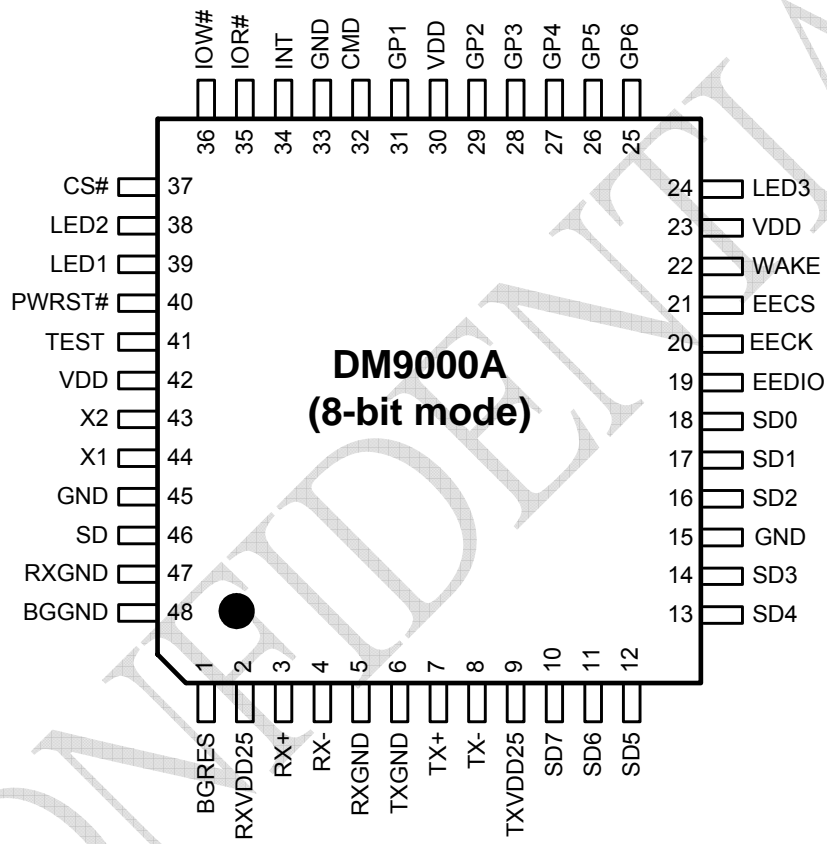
IOW# IOR# INT GND CMD GP1 VDD GP2 GP3 GP4 GP5 GP6
36 35 34 33 32 31 30 29 28 27 26 25

CS# 37
LED2 38
LED1 39
PWRST# 40
TEST 41
VDD 42
X2 43
X1 44
GND 45
SD 46
RXGND 47
BGGND 48

24 LED3
23 VDD
22 WAKE
21 EECS
20 EECK
19 EEDIO
18 SD0
17 SD1
16 SD2
15 GND
14 SD3
13 SD4

DM9000A
(8-bit mode)

1 2 3 4 5 6 7 8 9 10 11 12
BGRES RXVDD25 RX+ RX- RXGND TXGND TX+ TX- TXVDD25 SD7 SD6 SD5

CONFIDENTIAL